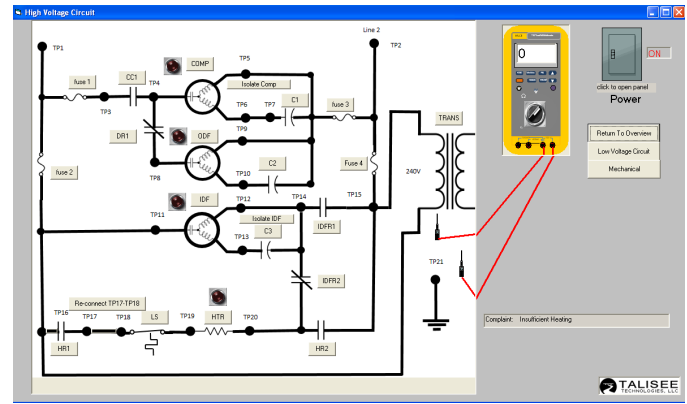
High Voltage Circuit

TP1
Line 2
TP2
fuse 1
CC1
COMP
TP5
TP3
TP4
Isolate Comp
TP6
TP7
C1
fuse 3
DR1
ODF
TP9
C2
Fuse 4
TP8
TP10
fuse 2
240V
TRANS
IDF
TP14
TP15
TP11
TP12
Isolate IDF
IDFR1
TP13
C3
IDFR2
TP21
Re-connect TP17-TP18
TP16
TP17
TP18
LS
TP19
HTR
TP20
HR1
HR2

0

click to open panel
ON
Power
Return To Overview
Low Voltage Circuit
Mechanical
Complaint: Insufficient Heating
TALISEE TECHNOLOGIES, LLC